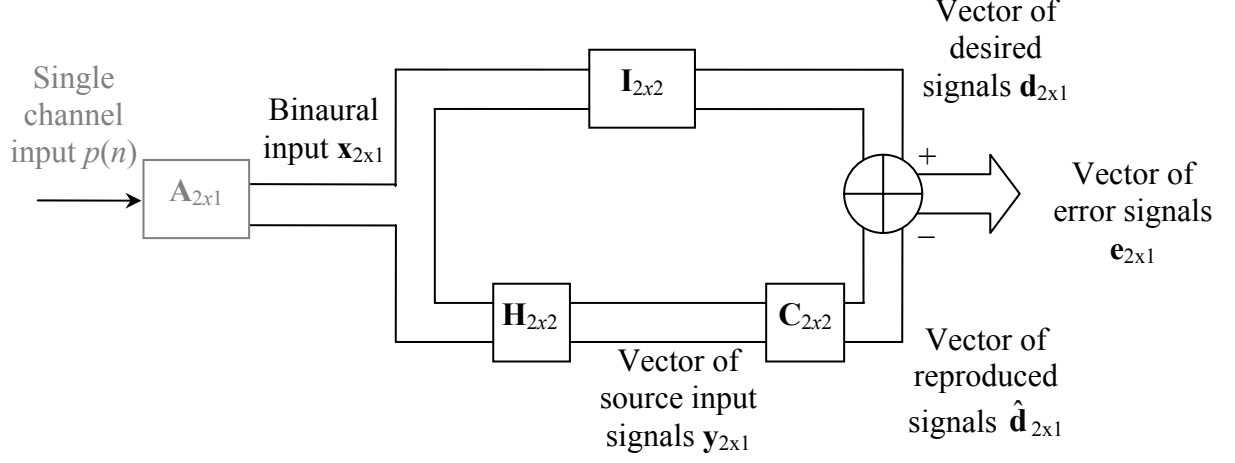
Single channel input $p(n)$

$\mathbf{A}_{2x1}$

Binaural input $\mathbf{x}_{2x1}$

$\mathbf{I}_{2x2}$

Vector of desired signals $\mathbf{d}_{2x1}$

+

–

Vector of error signals $\mathbf{e}_{2x1}$

$\mathbf{H}_{2x2}$

$\mathbf{C}_{2x2}$

Vector of source input signals $\mathbf{y}_{2x1}$

Vector of reproduced signals $\hat{\mathbf{d}}_{2x1}$